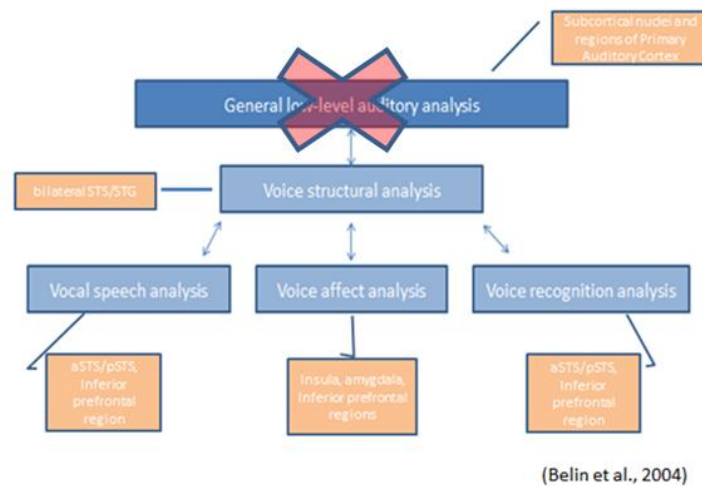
Subcortical nuclei and regions of Primary Auditory Cortex

General low-level auditory analysis

bilateral STS/STG

Voice structural analysis

Vocal speech analysis

Voice affect analysis

Voice recognition analysis

aSTS/pSTS, Inferior prefrontal region

Insula, amygdala, Inferior prefrontal regions

aSTS/pSTS, Inferior prefrontal region

(Belin et al., 2004)